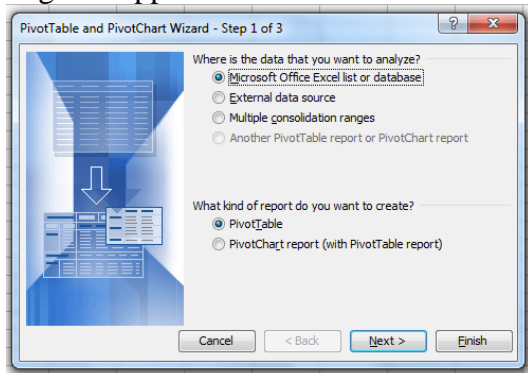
PivotTable and PivotChart Wizard - Step 1 of 3

?

X

Where is the data that you want to analyze?

Microsoft Office Excel list or database

External data source

Multiple consolidation ranges

Another PivotTable report or PivotChart report

What kind of report do you want to create?

PivotTable

PivotChart report (with PivotTable report)

Cancel

< Back

Next >

Finish